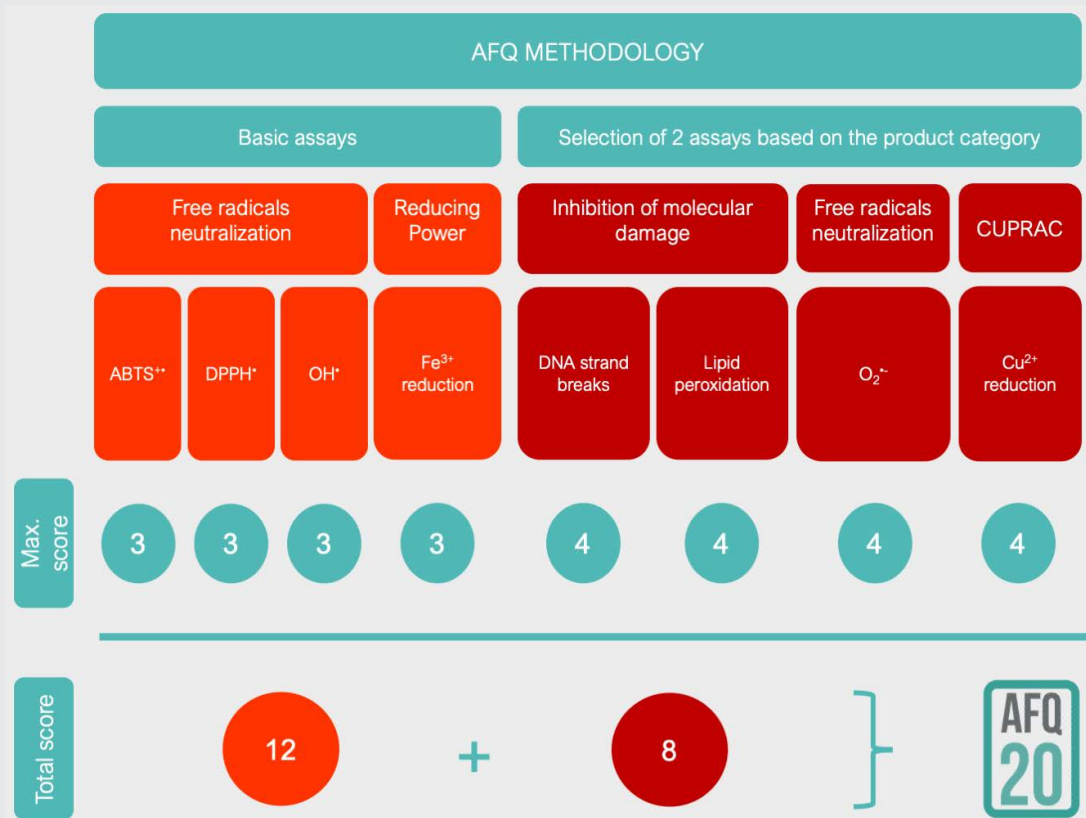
AFQ METHODOLOGY

Basic assays

Selection of 2 assays based on the product category

Free radicals neutralization

Reducing Power

Inhibition of molecular damage

Free radicals neutralization

CUPRAC

$ABTS^{•+}$

$DPPH^{•}$

$OH^{•}$

$Fe^{3+}$ reduction

DNA strand breaks

Lipid peroxidation

$O_2^{•-}$

$Cu^{2+}$ reduction

Max. score

3

3

3

3

4

4

4

4

Total score

12

+

8

AFQ 20